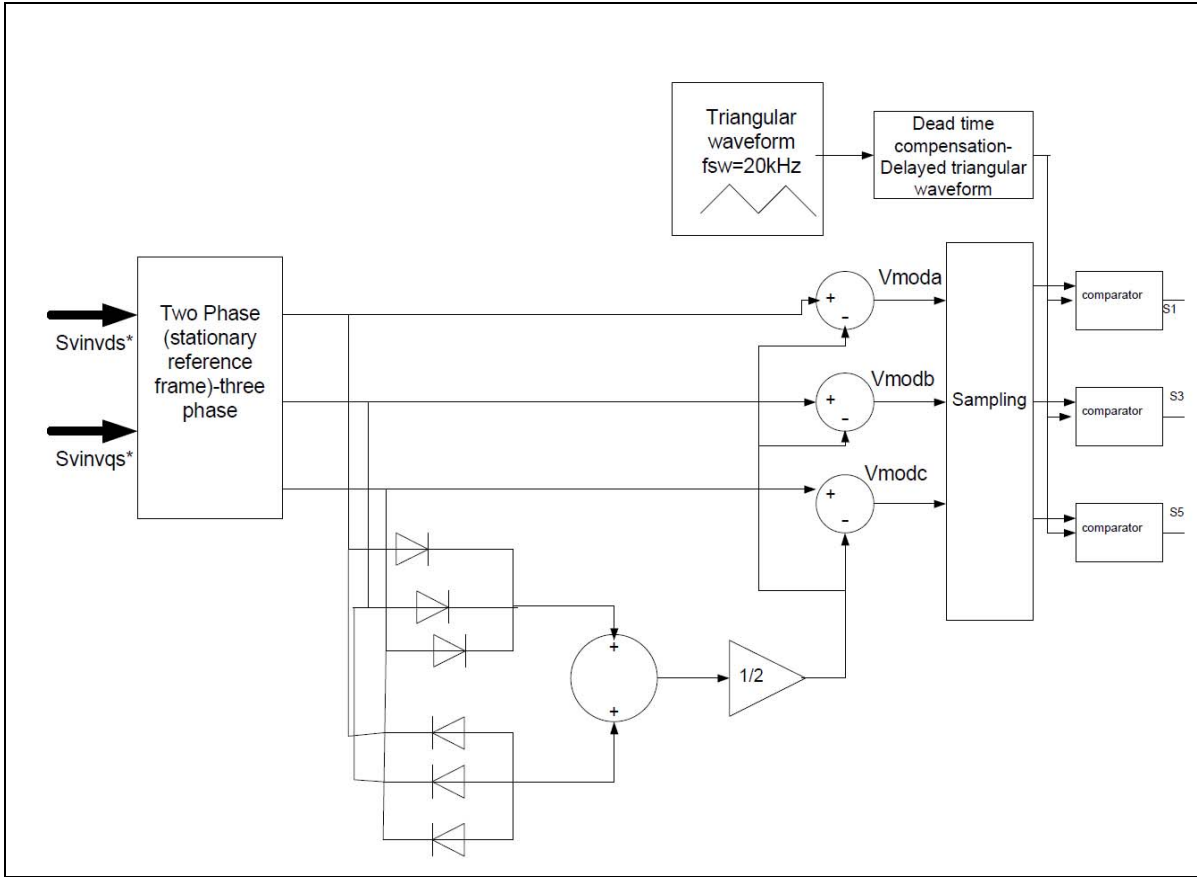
Triangular waveform fsw=20kHz

Dead time compensation-Delayed triangular waveform

Two Phase (stationary reference frame)-three phase

Svinvds*

Svinvqs*

Vmoda

+

-

Vmodb

+

-

Vmodc

+

-

Sampling

comparator

S1

comparator

S3

comparator

S5

+

+

1/2